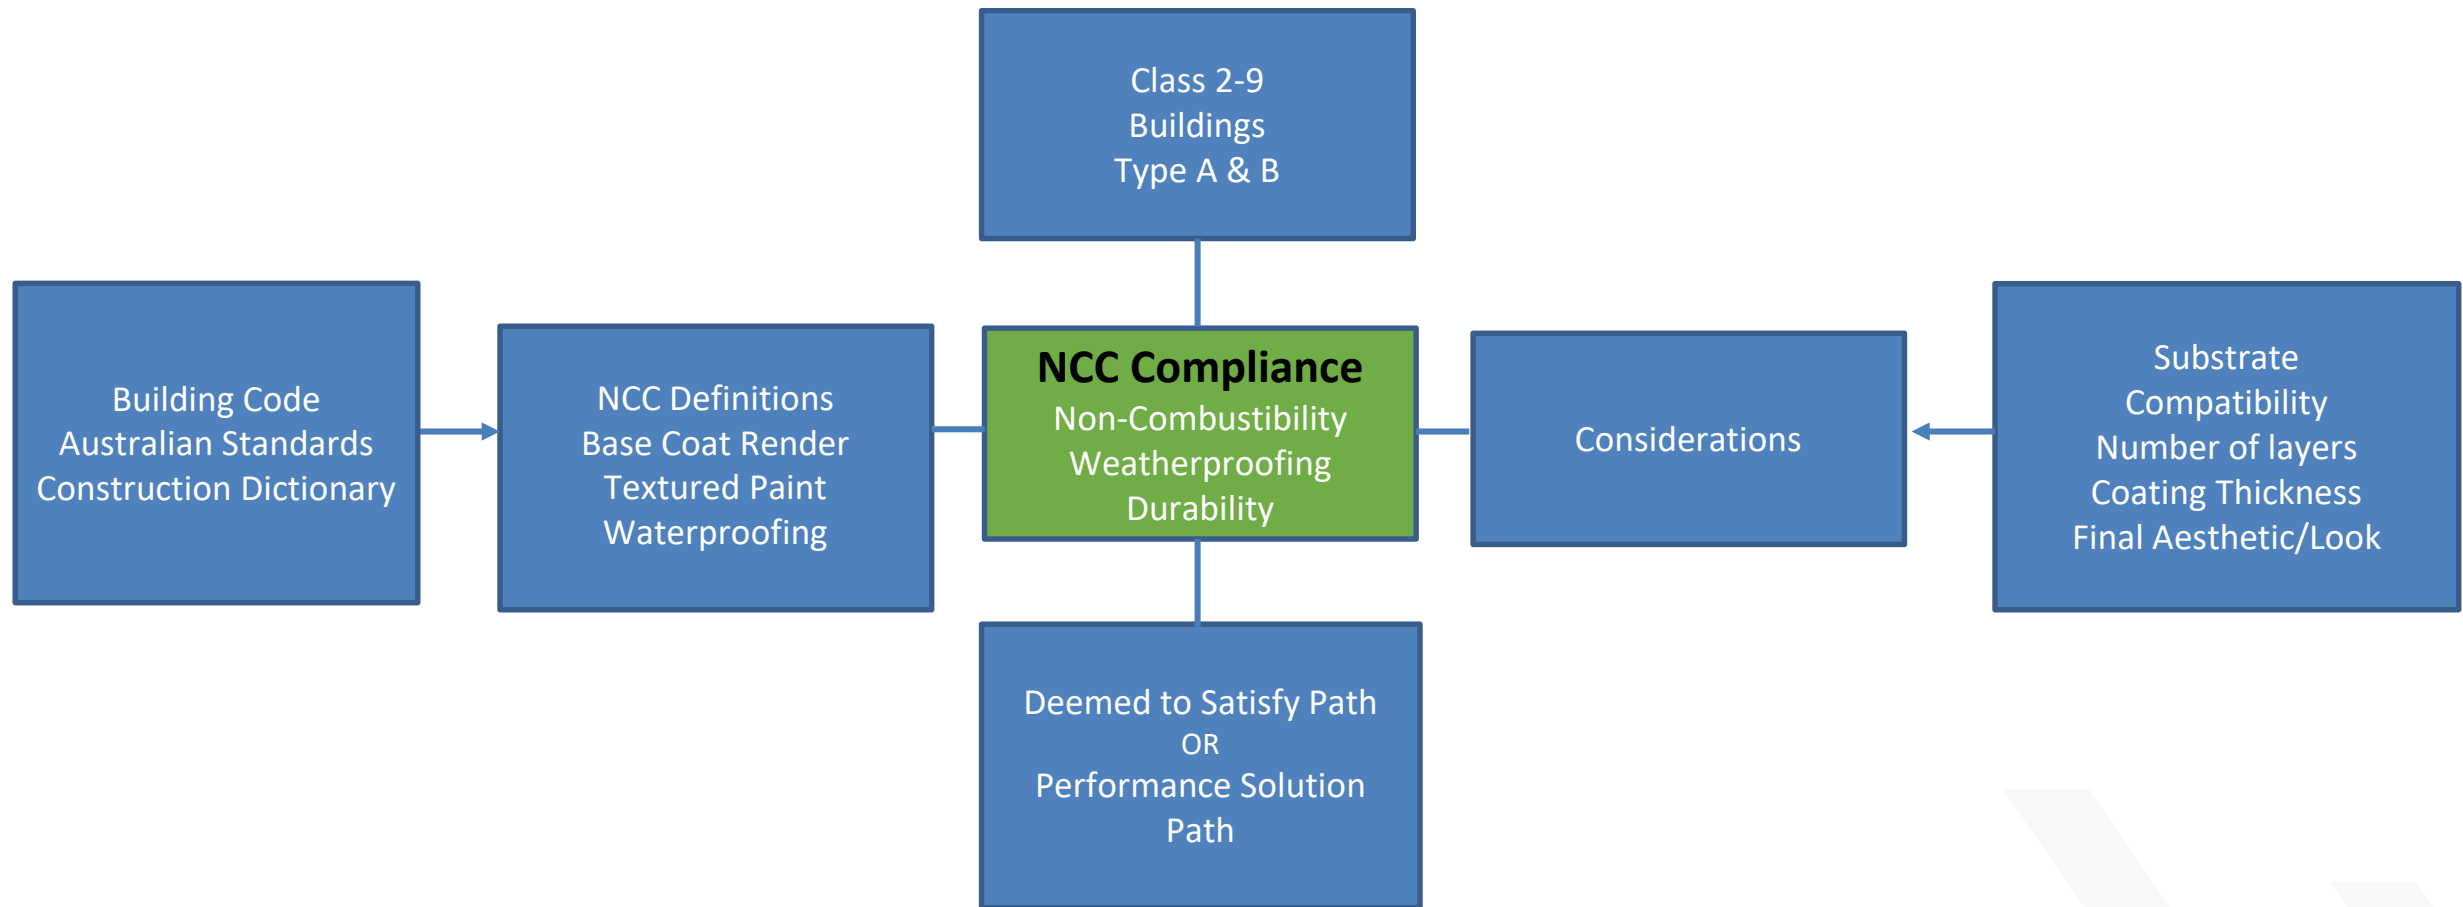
Class 2-9
Buildings
Type A & B

Building Code
Australian Standards
Construction Dictionary

NCC Definitions
Base Coat Render
Textured Paint
Waterproofing

NCC Compliance
Non-Combustibility
Weatherproofing
Durability

Considerations

Substrate
Compatibility
Number of layers
Coating Thickness
Final Aesthetic/Look

Deemed to Satisfy Path
OR
Performance Solution
Path